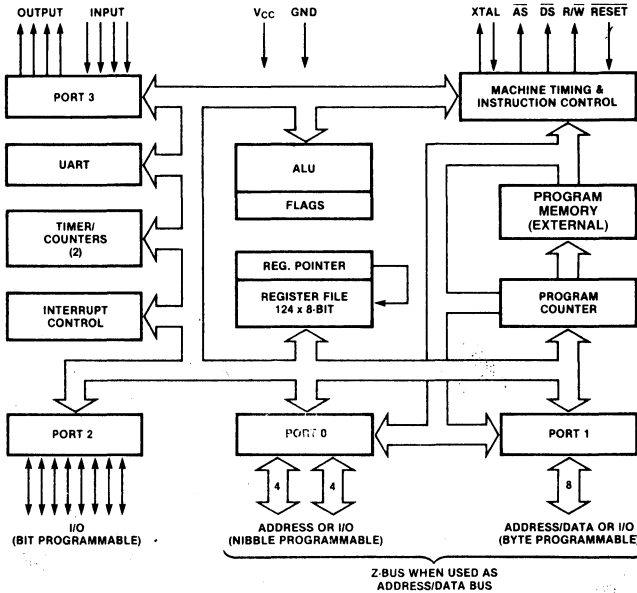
OUTPUT INPUT

$V_{CC}$ GND

XTAL $\overline{AS}$ $\overline{DS}$ R/$\overline{W}$ $\overline{RESET}$

PORT 3

MACHINE TIMING & INSTRUCTION CONTROL

UART

ALU

FLAGS

PROGRAM MEMORY (EXTERNAL)

TIMER/ COUNTERS (2)

REG. POINTER

REGISTER FILE 124 x 8-BIT

INTERRUPT CONTROL

PROGRAM COUNTER

PORT 2

PORT 0

PORT 1

4 4

8

I/O (BIT PROGRAMMABLE)

ADDRESS OR I/O (NIBBLE PROGRAMMABLE)

ADDRESS/DATA OR I/O (BYTE PROGRAMMABLE)

Z-BUS WHEN USED AS ADDRESS/DATA BUS